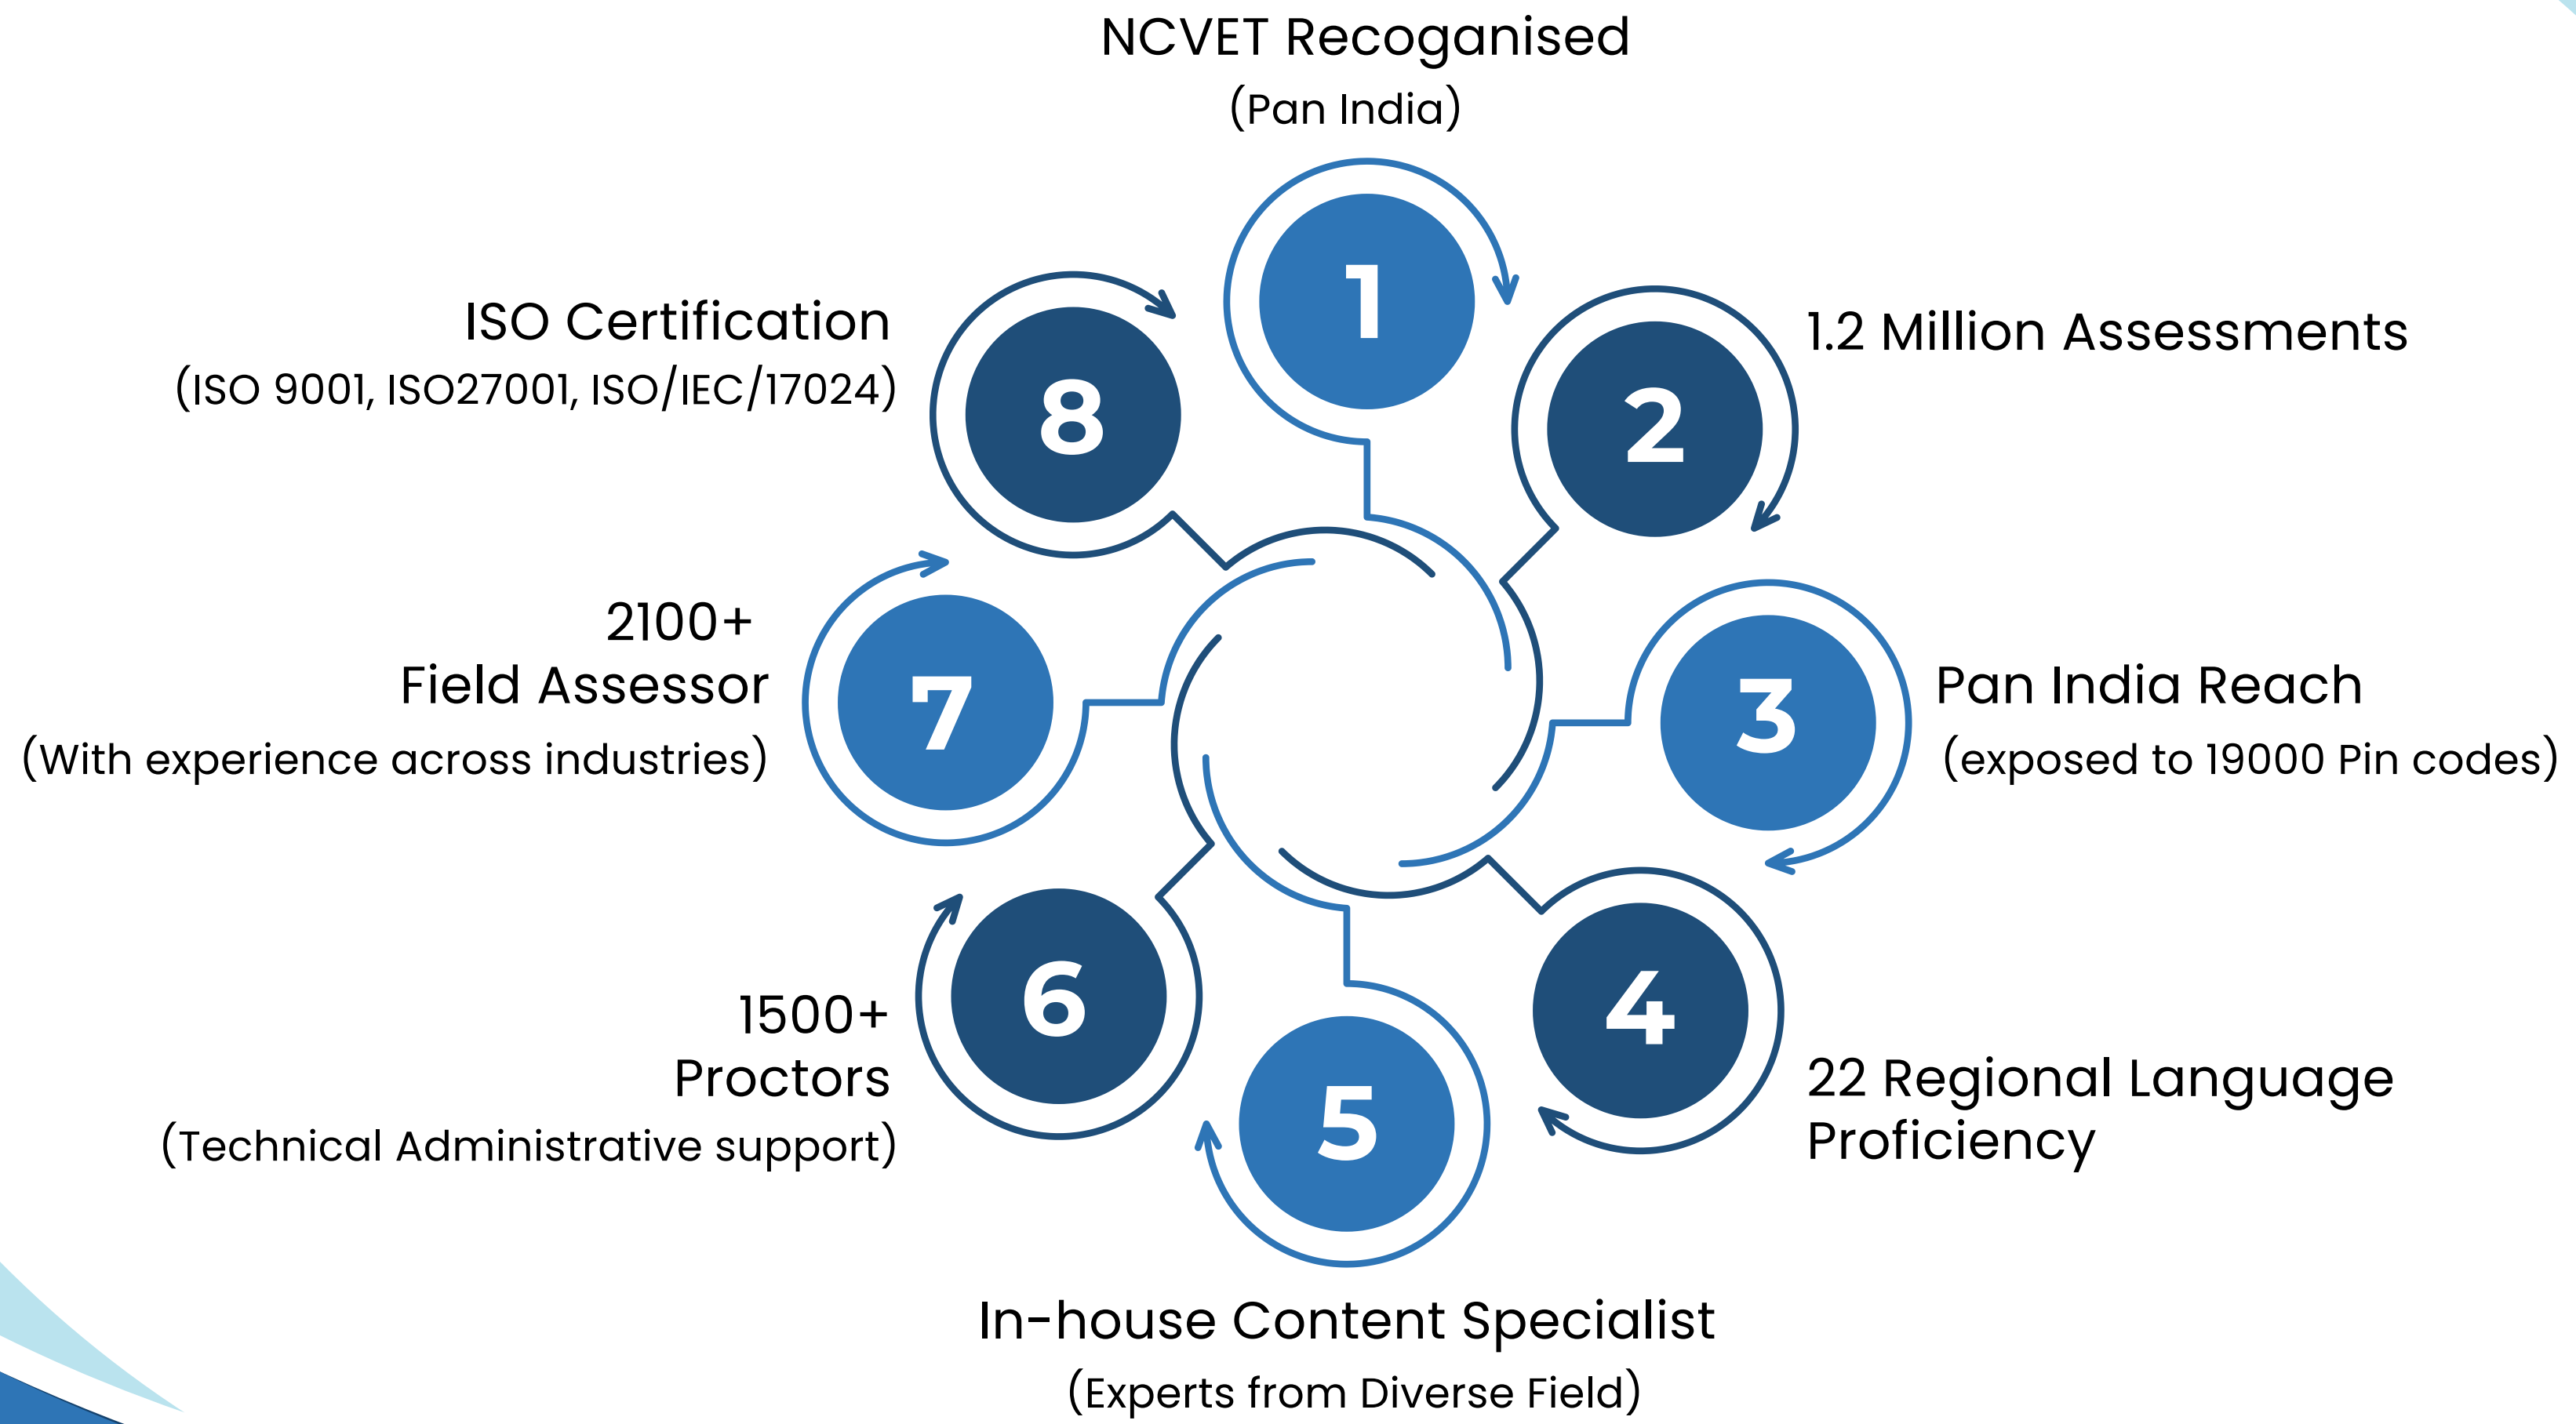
NCVET Recoganised
(Pan India)

1

1.2 Million Assessments

2

Pan India Reach
(exposed to 19000 Pin codes)

3

22 Regional Language Proficiency

4

In-house Content Specialist
(Experts from Diverse Field)

5

1500+
Proctors
(Technical Administrative support)

6

2100+
Field Assessor
(With experience across industries)

7

ISO Certification
(ISO 9001, ISO27001, ISO/IEC/17024)

8